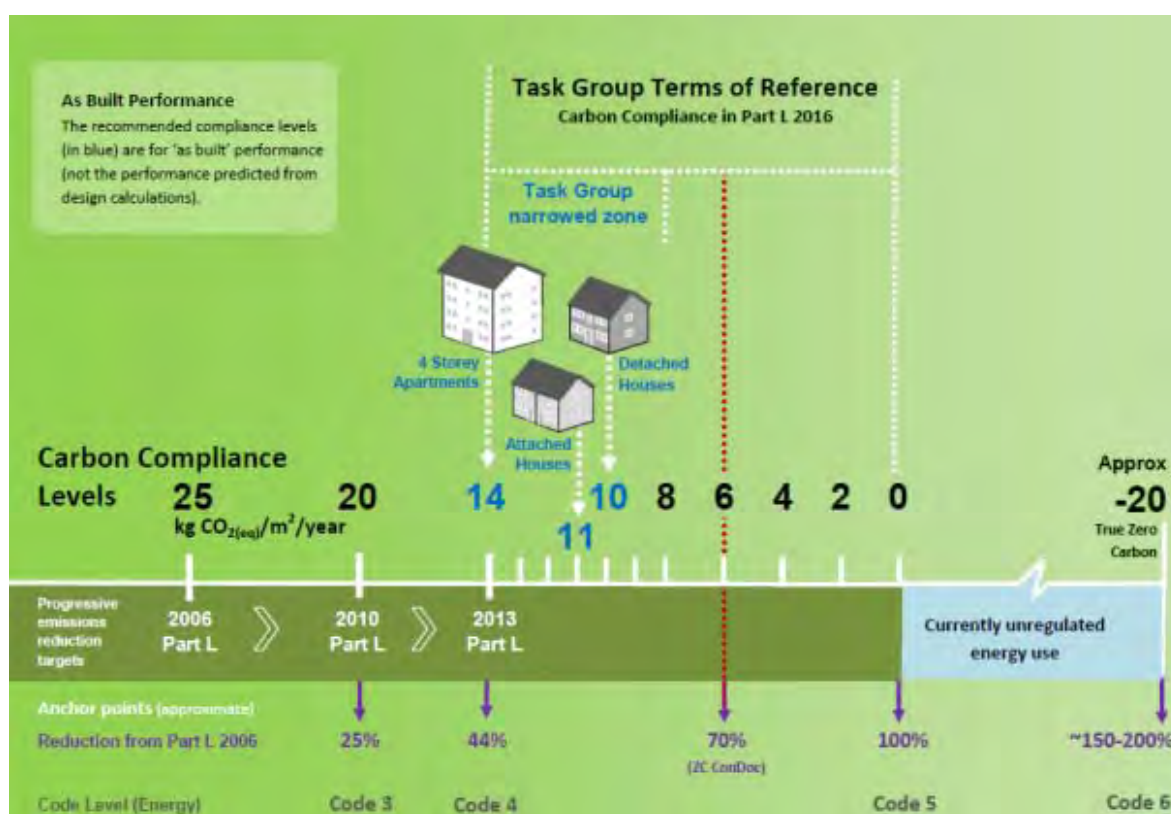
As Built Performance
The recommended compliance levels (in blue) are for 'as built' performance (not the performance predicted from design calculations).

Task Group Terms of Reference
Carbon Compliance in Part L 2016

Task Group narrowed zone

4 Storey Apartments

Detached Houses

Attached Houses

Carbon Compliance Levels 25 20 14 11 10 8 6 4 2 0

kg $CO_{2(eq)}/m^2/year$

Approx -20
True Zero Carbon

Progressive emissions reduction targets

2006 Part L

2010 Part L

2013 Part L

Currently unregulated energy use

Anchor points (approximate)

Reduction from Part L 2006 25% 44% 70% 100% ~150-200%

(ZC ConDoc)

Code Level (Energy) Code 3 Code 4 Code 5 Code 6